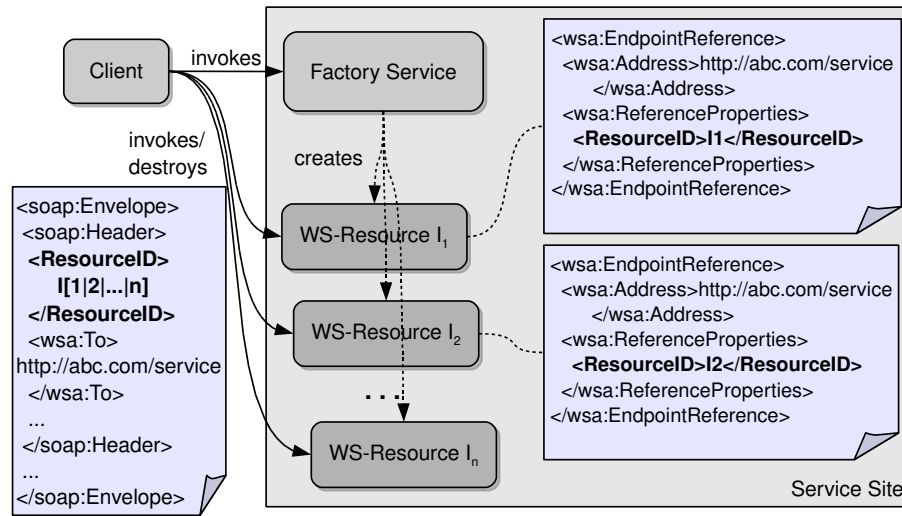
Client

invokes

Factory Service

invokes/
destroys

creates

<soap:Envelope>
<soap:Header>
<ResourceID>
I[1|2|...|n]
</ResourceID>
<wsa:To>
http://abc.com/service
</wsa:To>
...
</soap:Header>
...
</soap:Envelope>

WS-Resource $I_1$

WS-Resource $I_2$

. . .

WS-Resource $I_n$

<wsa:EndpointReference>
<wsa:Address>http://abc.com/service
</wsa:Address>
<wsa:ReferenceProperties>
<ResourceID>I1</ResourceID>
</wsa:ReferenceProperties>
</wsa:EndpointReference>

<wsa:EndpointReference>
<wsa:Address>http://abc.com/service
</wsa:Address>
<wsa:ReferenceProperties>
<ResourceID>I2</ResourceID>
</wsa:ReferenceProperties>
</wsa:EndpointReference>

Service Site